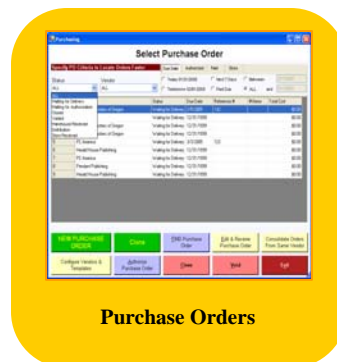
Purchasing

Select Purchase Order

Specify PO Criteria to Locate Orders Faster

Due Date Authorized Paid Show

Status

ALL

Vendor

ALL

Today (6/1/2005)

Tomorrow (6/2/2005)

Next 7 Days

Past Due

Between

ALL

and

Status

Due Date

Reference #

Total Cost

NEW PURCHASE ORDER

Clone

FIND Purchase Order

Edit & Review Purchase Order

Consolidate Orders From Same Vendor

Configure Vendors & Templates

Authorize Purchase Order

Close

Back

Exit

Purchase Orders